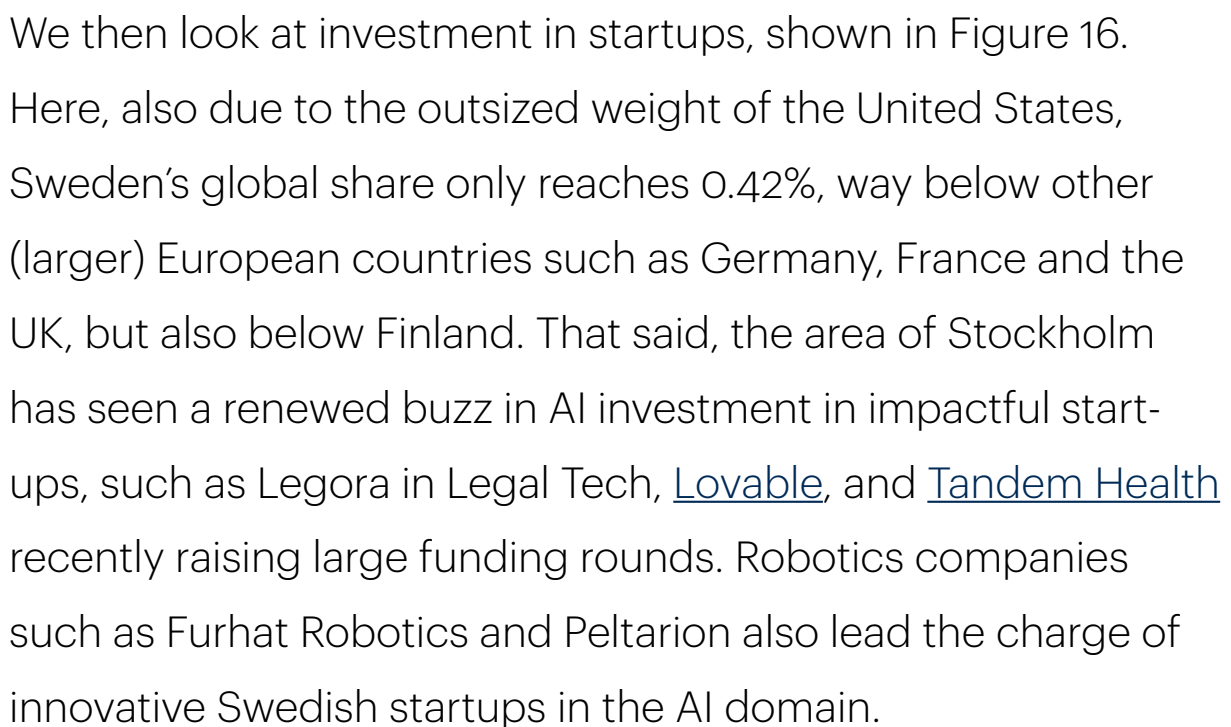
We then look at investment in startups, shown in Figure 16. Here, also due to the outsized weight of the United States, Sweden's global share only reaches 0.42%, way below other (larger) European countries such as Germany, France and the UK, but also below Finland. That said, the area of Stockholm has seen a renewed buzz in AI investment in impactful start-ups, such as Legora in Legal Tech, Lovable, and Tandem Health recently raising large funding rounds. Robotics companies such as Furhat Robotics and Peltarion also lead the charge of innovative Swedish startups in the AI domain.